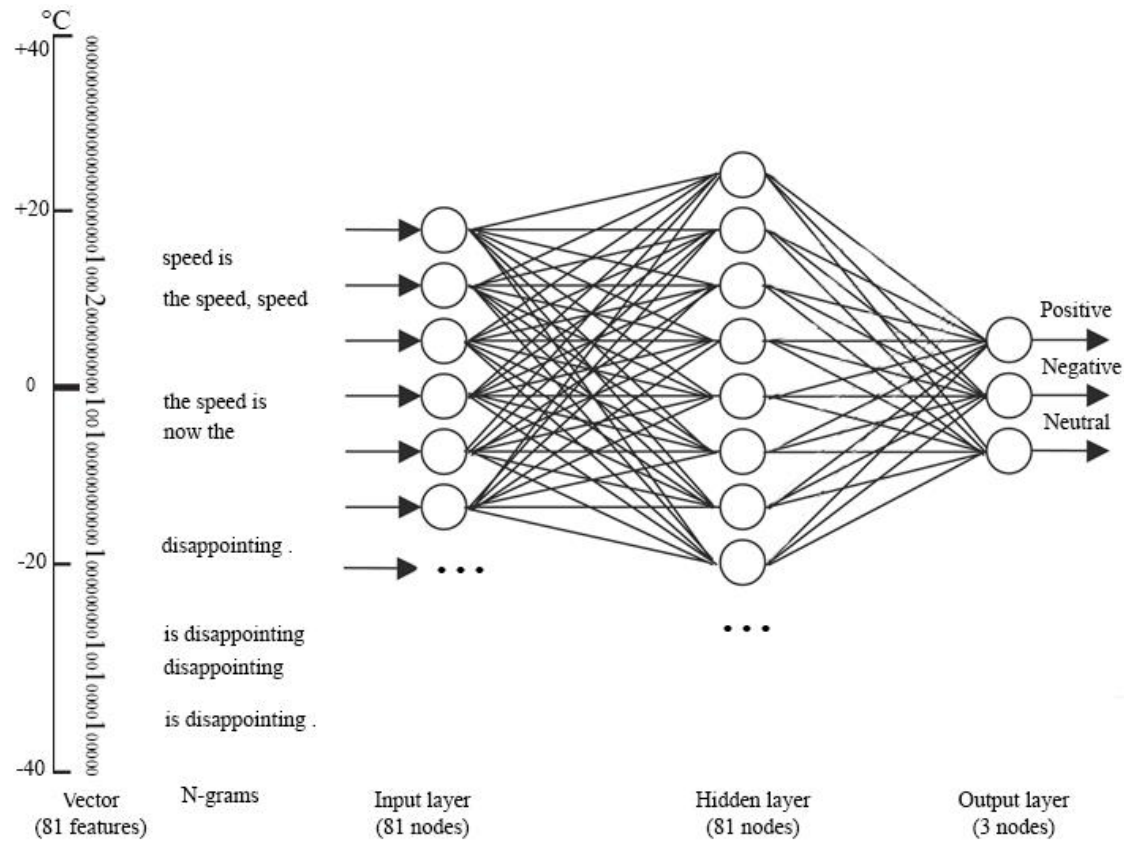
°C
+40
+20
0
-20
-40

00000000000000000000000001000200000000001001000000000001000000000001001000010000

speed is
the speed, speed
the speed is
now the
disappointing .
is disappointing
disappointing
is disappointing .

Positive
Negative
Neutral

Vector
(81 features)

N-grams

Input layer
(81 nodes)

Hidden layer
(81 nodes)

Output layer
(3 nodes)